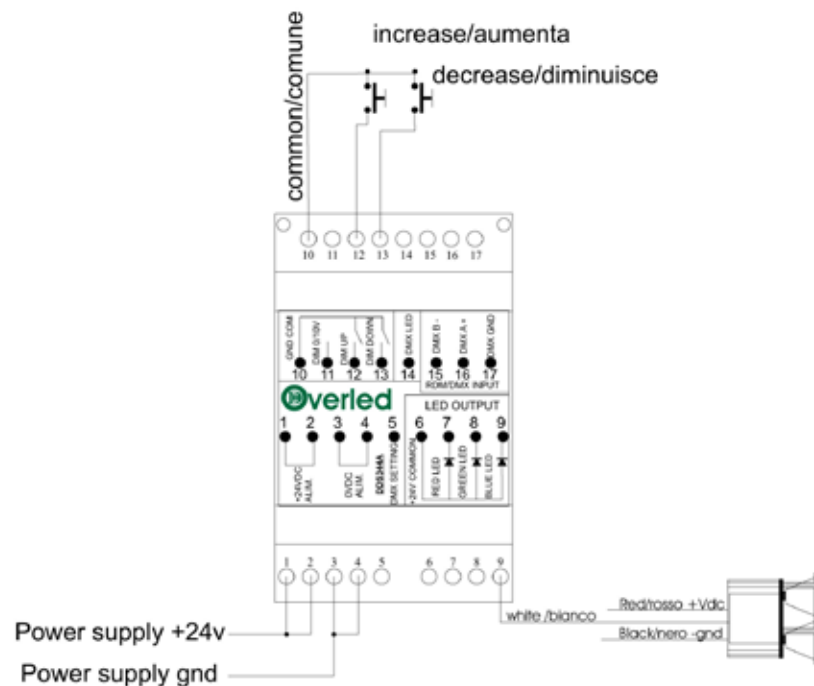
common/comune

increase/aumenta

decrease/diminuisce

10 11 12 13 14 15 16 17

GND COM
DIM 0/10V
DIM UP
DIM DOWN
DMX LED
DMX B -
DMX A +
DMX GND

10 11 12 13 14 15 16 17

RDM/DMX INPUT

Overled

LED OUTPUT

1 2 3 4 5 6 7 8 9

+24VDC ALIM
0VDC ALIM
DDS24HA
DMX SETTING
+24V COMMON
RED LED
GREEN LED
BLUE LED

1 2 3 4 5 6 7 8 9

Power supply +24v

Power supply gnd

white /bianco

Red/rosso +Vdc

Black/nero -gnd